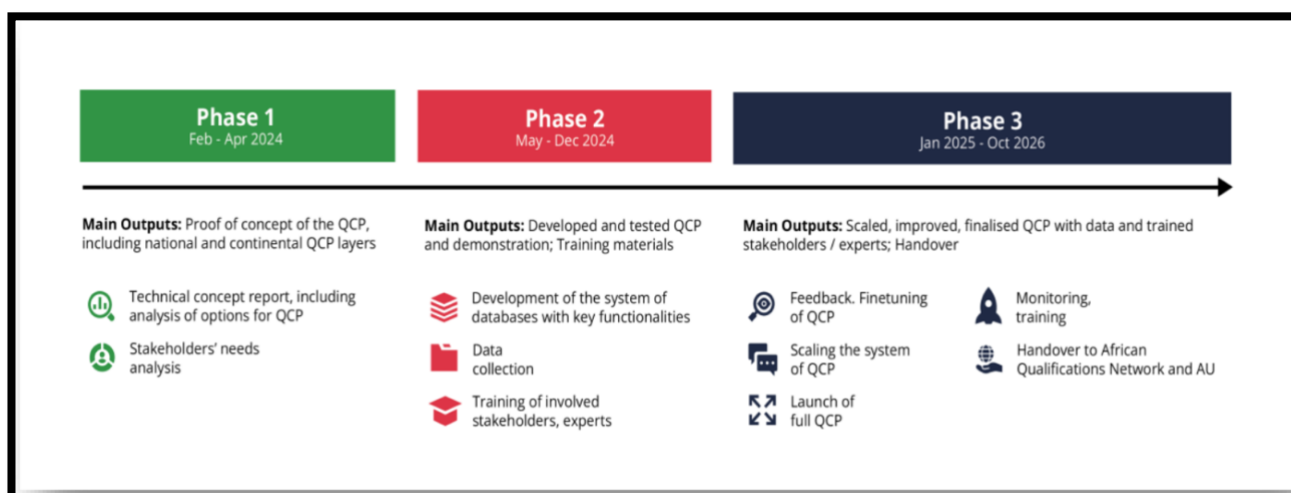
Phase 1
Feb - Apr 2024

Phase 2
May - Dec 2024

Phase 3
Jan 2025 - Oct 2026

Main Outputs: Proof of concept of the QCP, including national and continental QCP layers

Technical concept report, including analysis of options for QCP

Stakeholders' needs analysis

Main Outputs: Developed and tested QCP and demonstration; Training materials

Development of the system of databases with key functionalities

Data collection

Training of involved stakeholders, experts

Main Outputs: Scaled, improved, finalised QCP with data and trained stakeholders / experts; Handover

Feedback. Finetuning of QCP

Scaling the system of QCP

Launch of full QCP

Monitoring, training

Handover to African Qualifications Network and AU